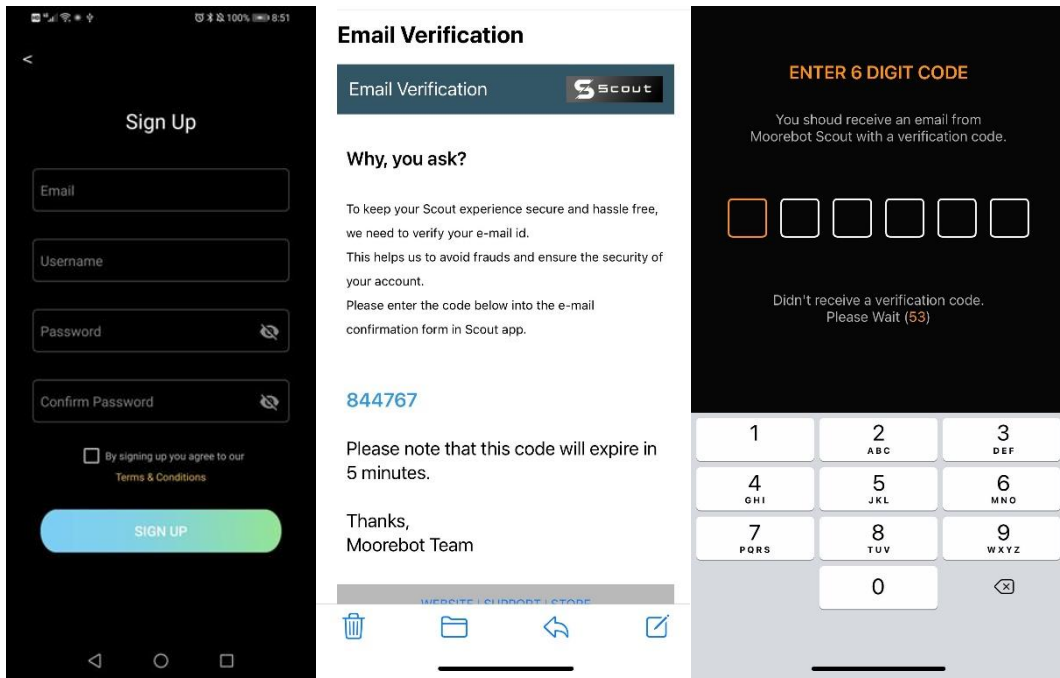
100% 8:51

<

Sign Up

Email

Username

Password

Confirm Password

By signing up you agree to our Terms & Conditions

SIGN UP

Email Verification

Email Verification

Scout

Why, you ask?

To keep your Scout experience secure and hassle free, we need to verify your e-mail id.
This helps us to avoid frauds and ensure the security of your account.
Please enter the code below into the e-mail confirmation form in Scout app.

844767

Please note that this code will expire in 5 minutes.

Thanks,
Moorebot Team

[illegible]

ENTER 6 DIGIT CODE

You shoud receive an email from Moorebot Scout with a verification code.

Didn't receive a verification code.
Please Wait (53)

| 1 | 2 ABC | 3 DEF |
|---|---|---|
| 4 GHI | 5 JKL | 6 MNO |
| 7 PQRS | 8 TUV | 9 WXYZ |
| | 0 | |